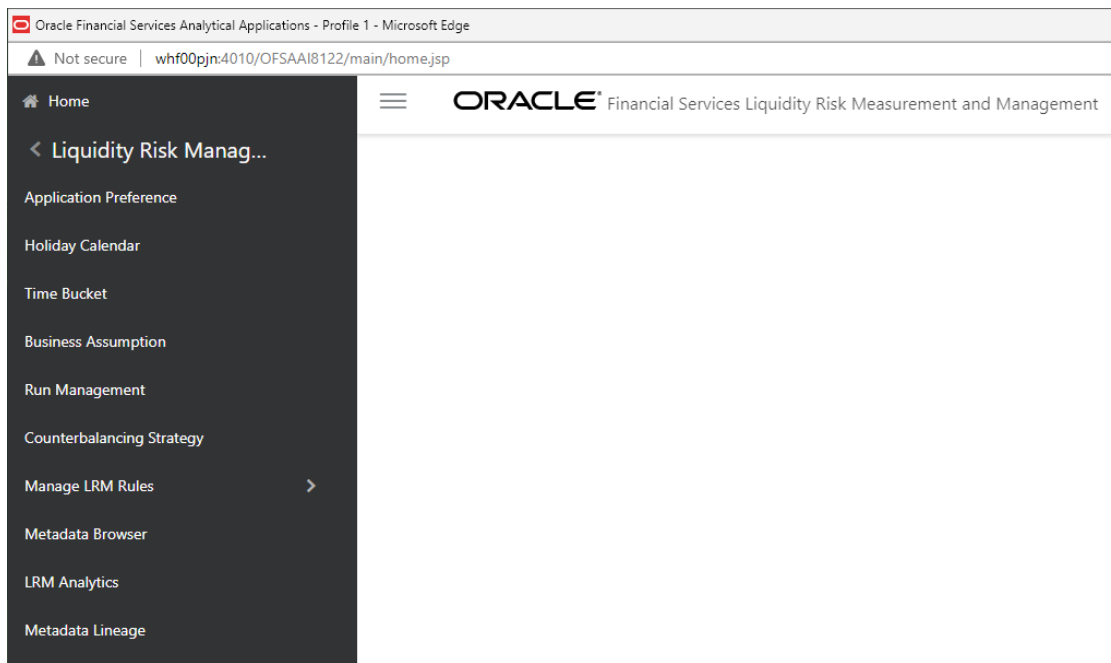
Oracle Financial Services Analytical Applications - Profile 1 - Microsoft Edge

Not secure | whf00pjn:4010/OFSAAI8122/main/home.jsp

Home

< Liquidity Risk Manag...

Application Preference

Holiday Calendar

Time Bucket

Business Assumption

Run Management

Counterbalancing Strategy

Manage LRM Rules >

Metadata Browser

LRM Analytics

Metadata Lineage

ORACLE® Financial Services Liquidity Risk Measurement and Management